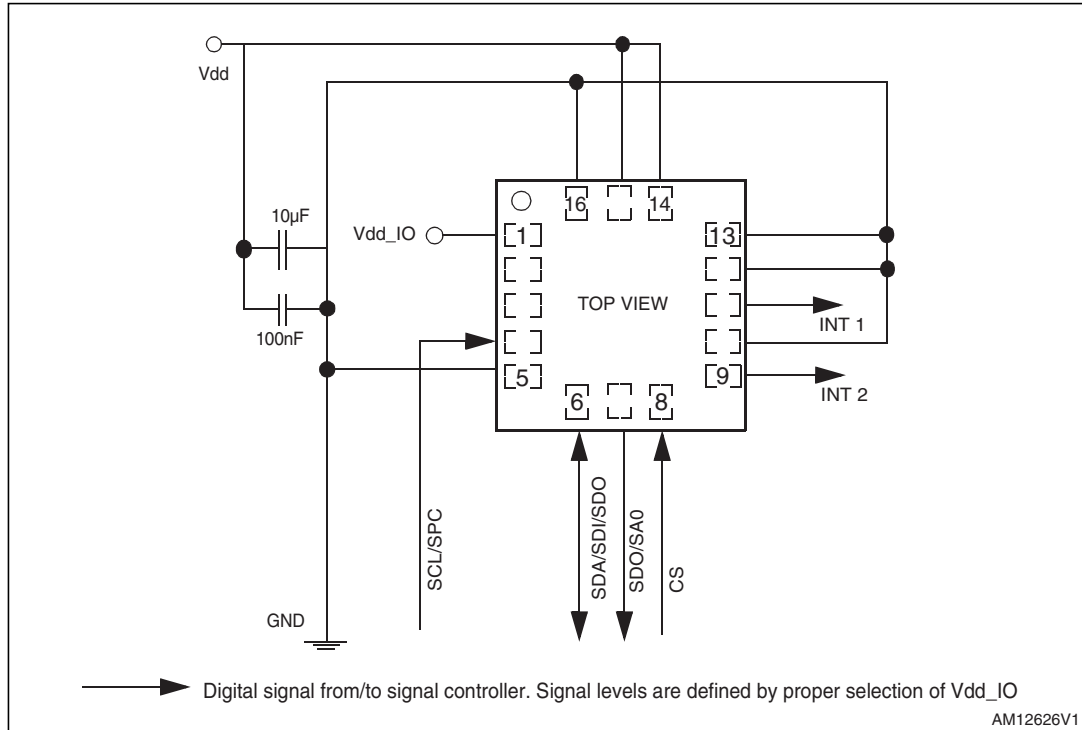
Vdd

10µF

100nF

Vdd_IO

16

14

1

13

TOP VIEW

INT 1

5

9

INT 2

6

8

SCL/SPC

SDA/SDI/SDO

SDO/SA0

CS

GND

Digital signal from/to signal controller. Signal levels are defined by proper selection of Vdd_IO

AM12626V1